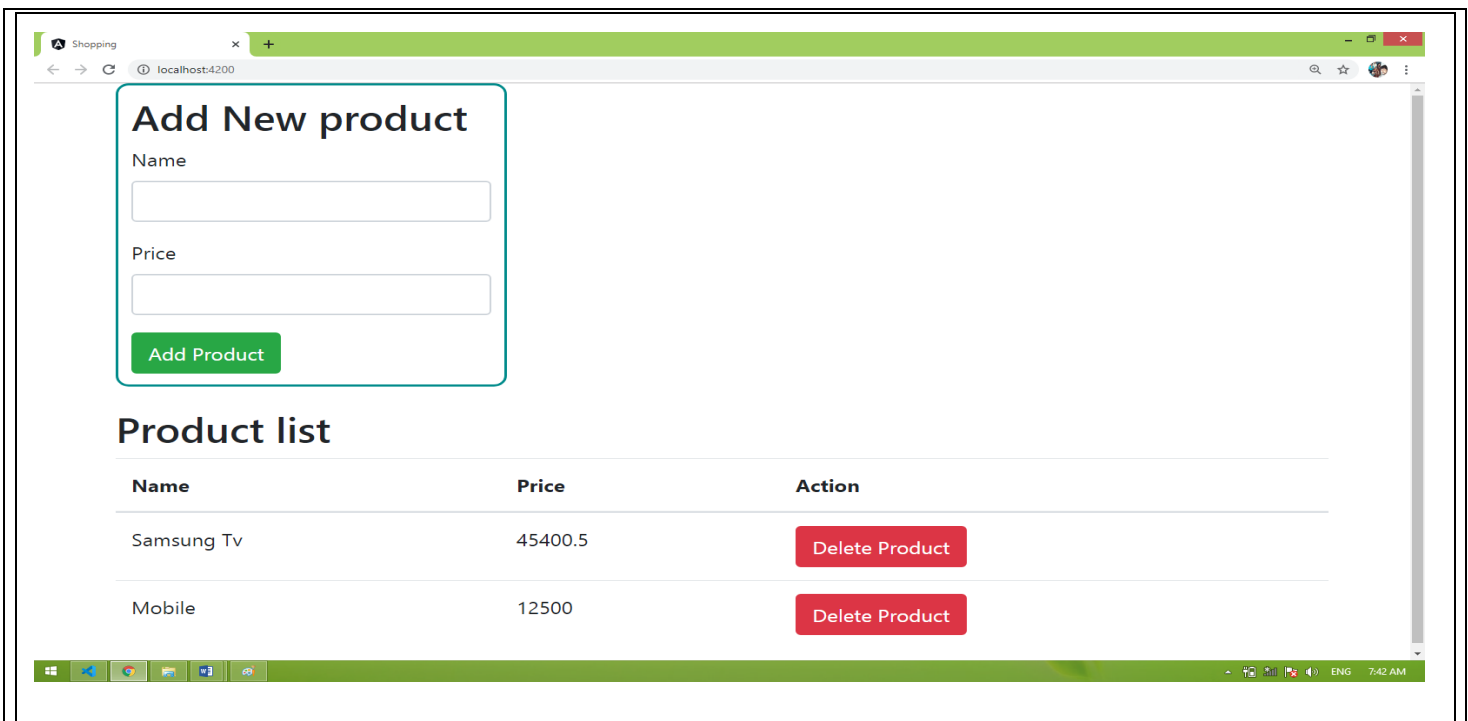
Shopping
localhost:4200

Add New product

Name

Price

Add Product

Product list

| Name | Price | Action |
|---|---|---|
| Samsung Tv | 45400.5 | Delete Product |
| Mobile | 12500 | Delete Product |

ENG 7:42 AM